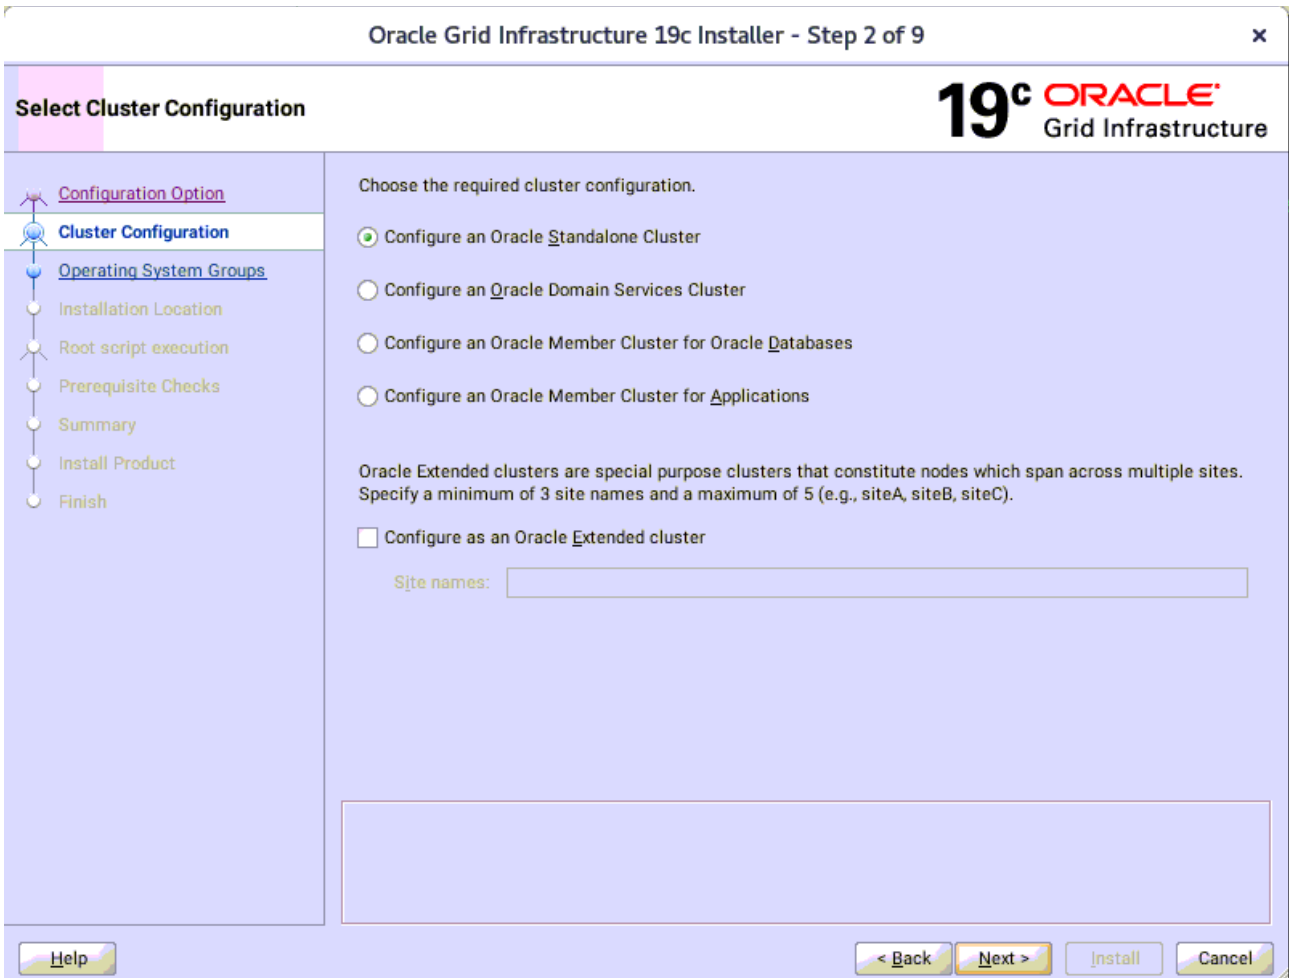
Oracle Grid Infrastructure 19c Installer - Step 2 of 9

×

Select Cluster Configuration

19c ORACLE Grid Infrastructure

Configuration Option
Cluster Configuration
Operating System Groups
Installation Location
Root script execution
Prerequisite Checks
Summary
Install Product
Finish

Choose the required cluster configuration.

Configure an Oracle Standalone Cluster

Configure an Oracle Domain Services Cluster

Configure an Oracle Member Cluster for Oracle Databases

Configure an Oracle Member Cluster for Applications

Oracle Extended clusters are special purpose clusters that constitute nodes which span across multiple sites. Specify a minimum of 3 site names and a maximum of 5 (e.g., siteA, siteB, siteC).

Configure as an Oracle Extended cluster

Site names:

Help

< Back

Next >

Install

Cancel